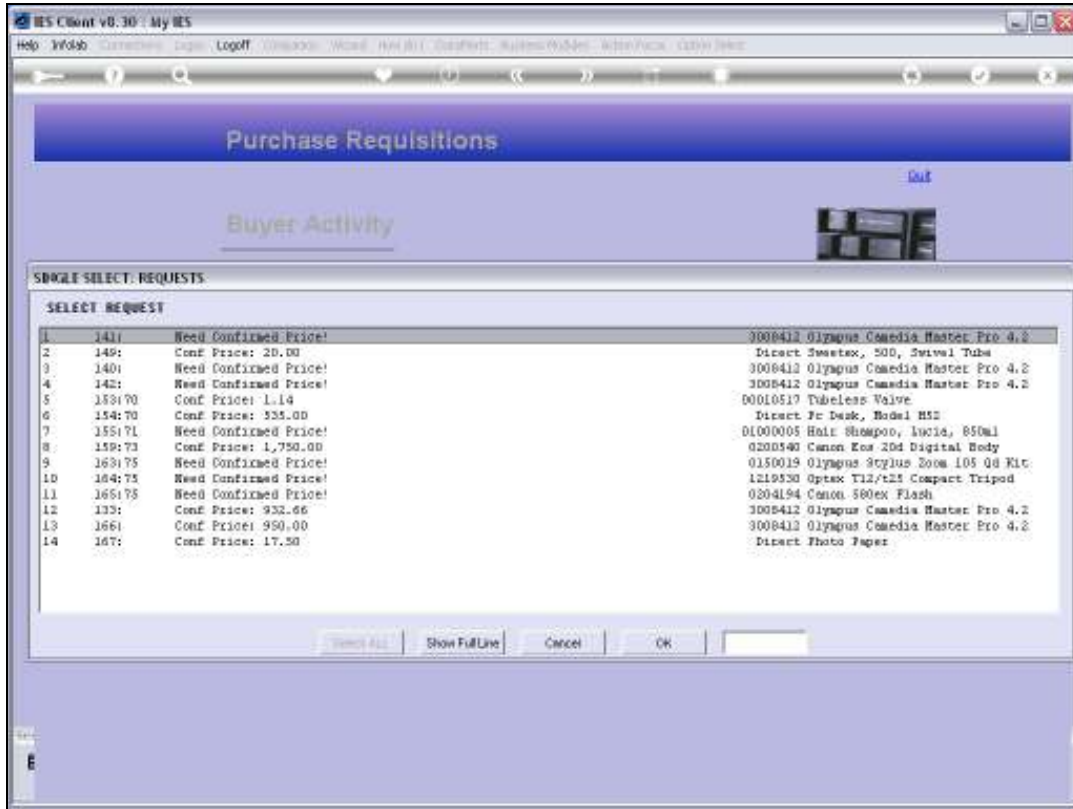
IES Client v8.30 : My IES

Help Infolab Connections Logon Logoff Companies Wizard How do I DataMarts Business Modules Action Focus Option Select

Purchase Requisitions

Quit

Buyer Activity

SINGLE SELECT: REQUESTS

SELECT REQUEST

| | | | |
|---|---|---|---|
| 1 | 141: | Need Confirmed Price! | 3008412 Olympus Camedia Master Pro 4.2 |
| 2 | 149: | Conf Price: 20.00 | Direct Sweetex, 500, Swivel Tube |
| 3 | 140: | Need Confirmed Price! | 3008412 Olympus Camedia Master Pro 4.2 |
| 4 | 142: | Need Confirmed Price! | 3008412 Olympus Camedia Master Pro 4.2 |
| 5 | 153:70 | Conf Price: 1.14 | 00010517 Tubeless Valve |
| 6 | 154:70 | Conf Price: 535.00 | Direct Pc Desk, Model M52 |
| 7 | 155:71 | Need Confirmed Price! | 01000005 Hair Shampoo, Lucia, 850ml |
| 8 | 159:73 | Conf Price: 1,750.00 | 0200540 Canon Eos 20d Digital Body |
| 9 | 163:75 | Need Confirmed Price! | 0150019 Olympus Stylus Zoom 105 Qd Kit |
| 10 | 164:75 | Need Confirmed Price! | 1219530 Optex T12/t25 Compact Tripod |
| 11 | 165:75 | Need Confirmed Price! | 0204194 Canon 580ex Flash |
| 12 | 133: | Conf Price: 932.66 | 3008412 Olympus Camedia Master Pro 4.2 |
| 13 | 166: | Conf Price: 950.00 | 3008412 Olympus Camedia Master Pro 4.2 |
| 14 | 167: | Conf Price: 17.50 | Direct Photo Paper |

Select ALL Show FullLine Cancel OK